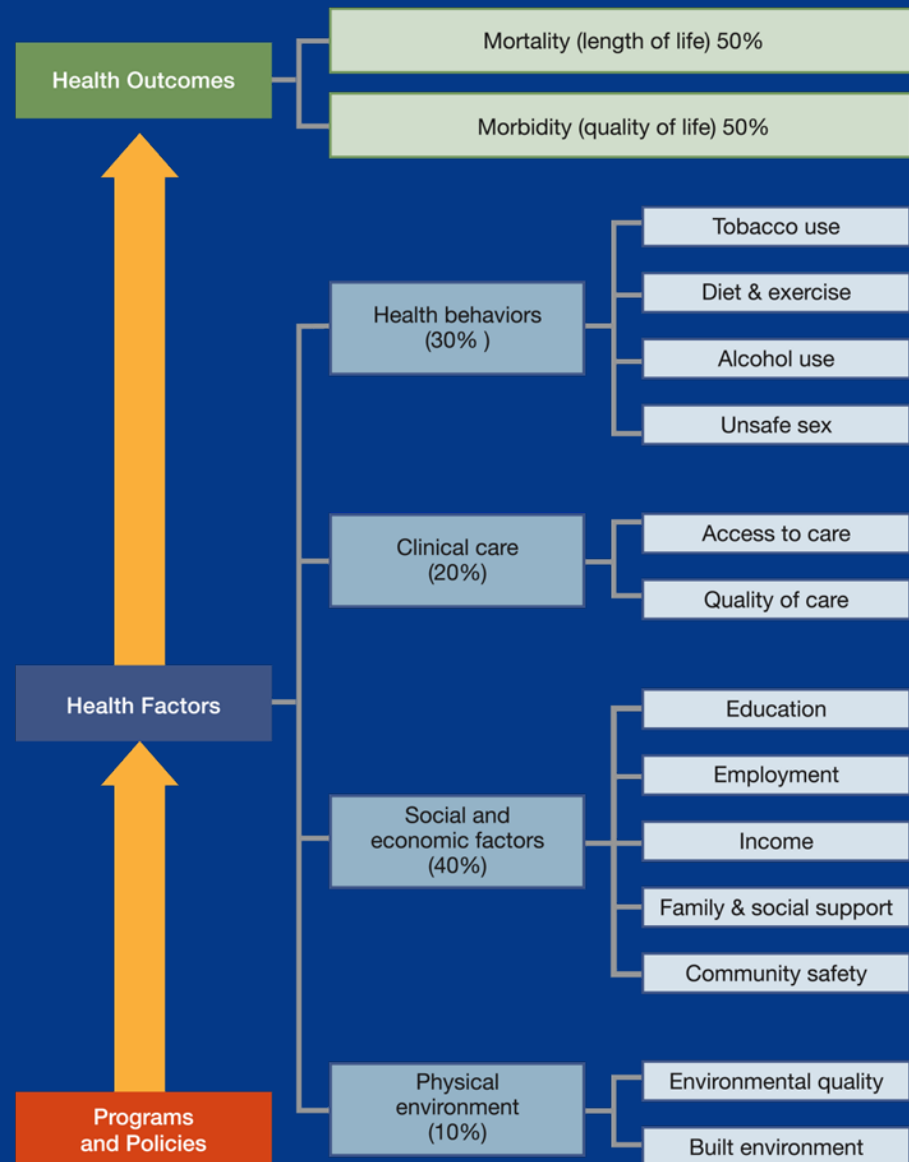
Health Outcomes

Mortality (length of life) 50%

Morbidity (quality of life) 50%

Health behaviors (30% )

Tobacco use

Diet & exercise

Alcohol use

Unsafe sex

Clinical care (20%)

Access to care

Quality of care

Health Factors

Social and economic factors (40%)

Education

Employment

Income

Family & social support

Community safety

Physical environment (10%)

Environmental quality

Built environment

Programs and Policies